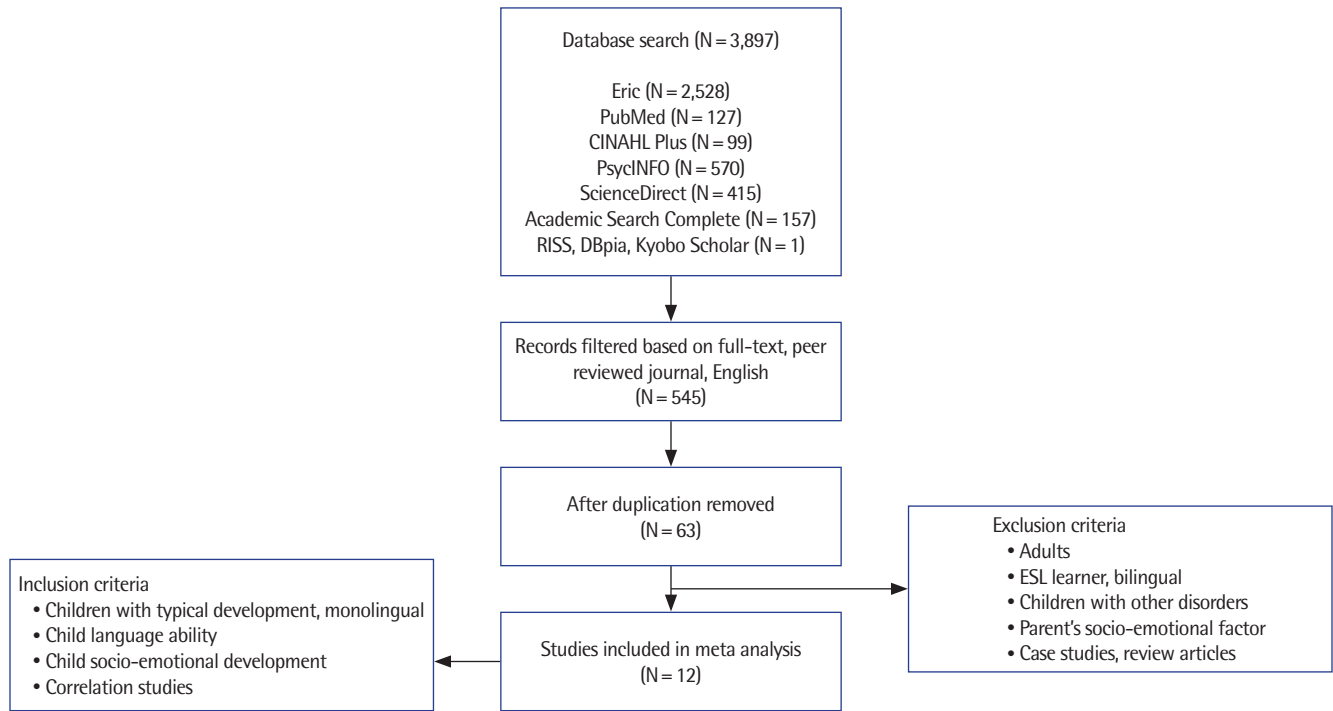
Database search (N = 3,897)

Eric (N = 2,528)
PubMed (N = 127)
CINAHL Plus (N = 99)
PsycINFO (N = 570)
ScienceDirect (N = 415)
Academic Search Complete (N = 157)
RISS, DBpia, Kyobo Scholar (N = 1)

Records filtered based on full-text, peer reviewed journal, English
(N = 545)

After duplication removed
(N = 63)

Exclusion criteria
• Adults
• ESL learner, bilingual
• Children with other disorders
• Parent's socio-emotional factor
• Case studies, review articles

Inclusion criteria
• Children with typical development, monolingual
• Child language ability
• Child socio-emotional development
• Correlation studies

Studies included in meta analysis
(N = 12)